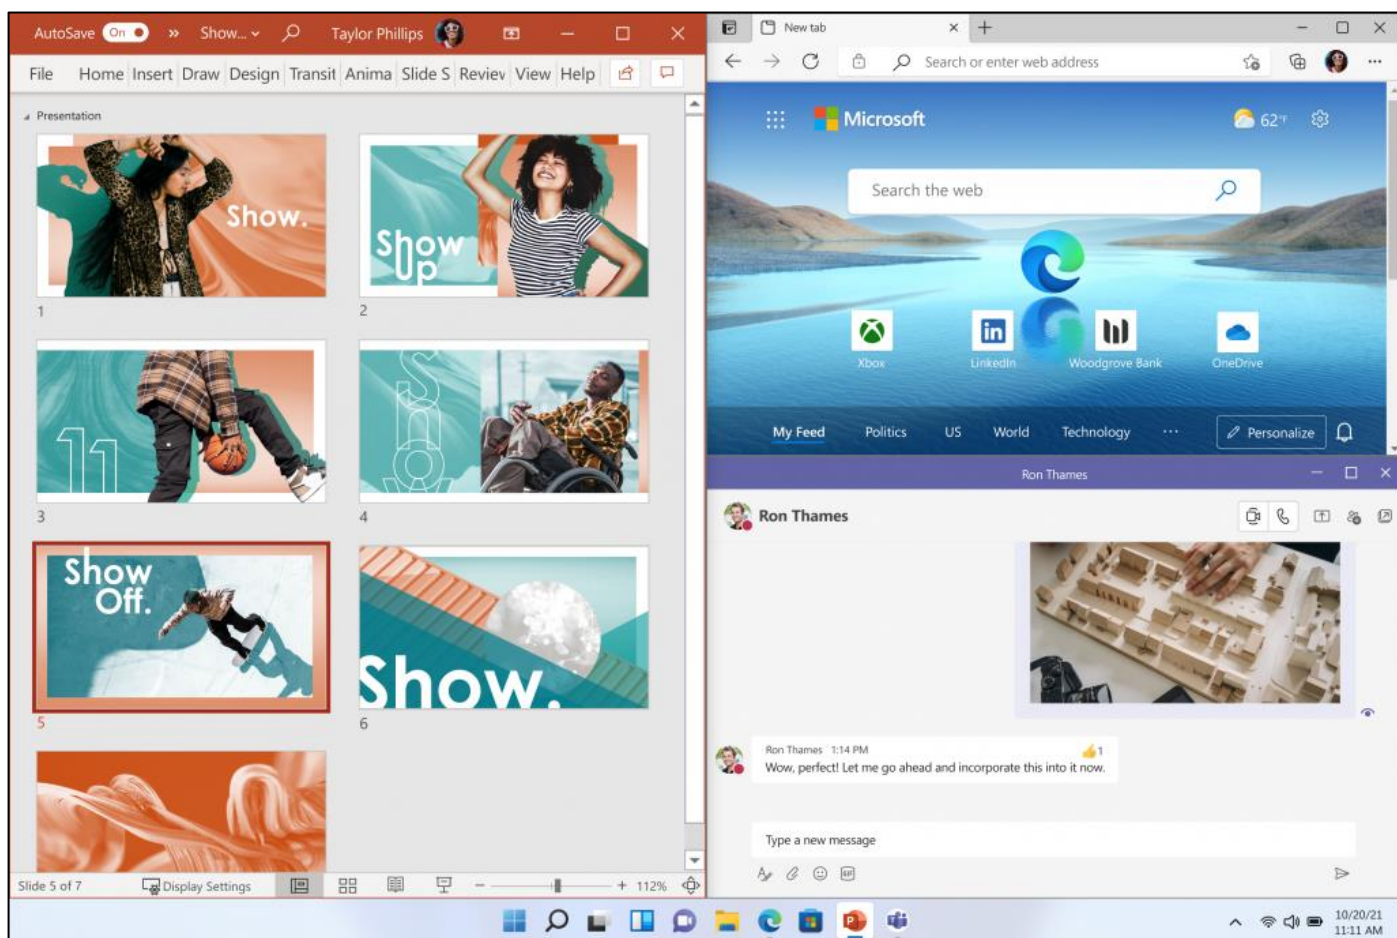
AutoSave On » Show... Taylor Phillips

File Home Insert Draw Design Transit Anima Slide S Reviev View Help

Presentation

Show.

1

Show Up

2

11

3

Show

4

Show Off.

5

Show.

6

Slide 5 of 7 Display Settings − + 112%

New tab

Search or enter web address

Microsoft 62°F

Search the web

Xbox LinkedIn Woodgrove Bank OneDrive

My Feed Politics US World Technology ··· Personalize

Ron Thames

Ron Thames

Ron Thames 1:14 PM
Wow, perfect! Let me go ahead and incorporate this into it now.

1

Type a new message

10/20/21
11:11 AM